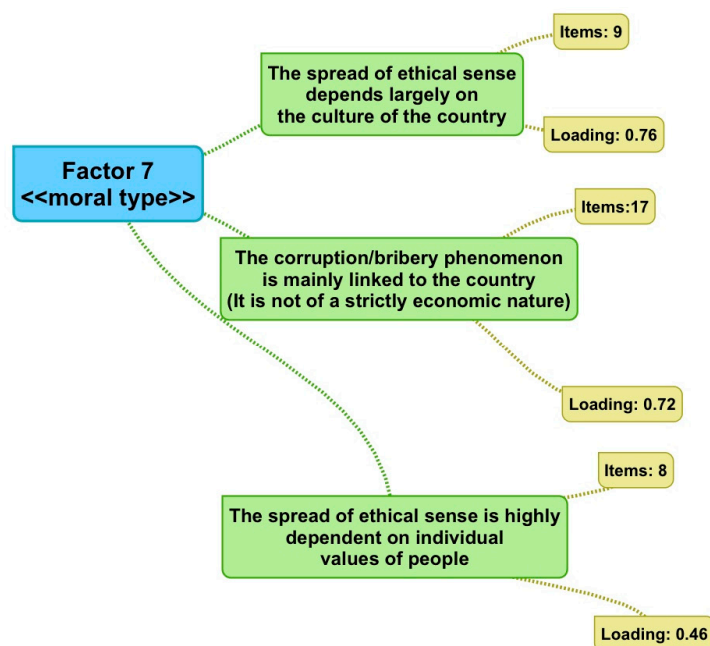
Factor 7
<<moral type>>

The spread of ethical sense depends largely on the culture of the country

Items: 9

Loading: 0.76

The corruption/bribery phenomenon is mainly linked to the country (It is not of a strictly economic nature)

Items:17

Loading: 0.72

The spread of ethical sense is highly dependent on individual values of people

Items: 8

Loading: 0.46